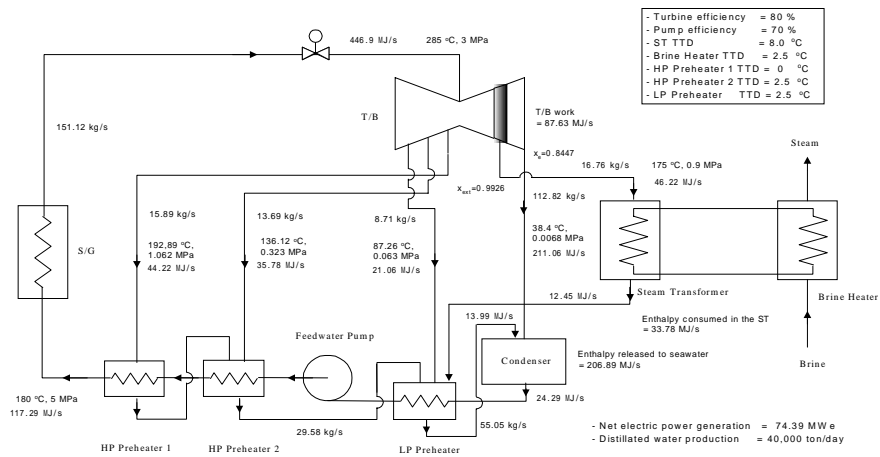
- Turbine efficiency = 80 %
- Pump efficiency = 70 %
- ST TTD = 8.0 °C
- Brine Heater TTD = 2.5 °C
- HP Preheater 1 TTD = 0 °C
- HP Preheater 2 TTD = 2.5 °C
- LP Preheater TTD = 2.5 °C

446.9 MJ/s

285 °C, 3 MPa

151.12 kg/s

T/B

T/B work = 87.63 MJ/s

$x_e$=0.8447

$x_{ext}$=0.9926

16.76 kg/s

175 °C, 0.9 MPa

46.22 MJ/s

Steam

112.82 kg/s

15.89 kg/s

13.69 kg/s

8.71 kg/s

S/G

192.89 °C, 1.062 MPa 44.22 MJ/s

136.12 °C, 0.323 MPa 35.78 MJ/s

87.26 °C, 0.063 MPa 21.06 MJ/s

38.4 °C, 0.0068 MPa 211.06 MJ/s

12.45 MJ/s

Steam Transformer

Brine Heater

13.99 MJ/s

Enthalpy consumed in the ST = 33.78 MJ/s

Feedwater Pump

Condenser

Enthalpy released to seawater = 206.89 MJ/s

Brine

180 °C, 5 MPa

117.29 MJ/s

24.29 MJ/s

55.05 kg/s

29.58 kg/s

HP Preheater 1

HP Preheater 2

LP Preheater

- Net electric power generation = 74.39 MWe
- Distilled water production = 40,000 ton/day